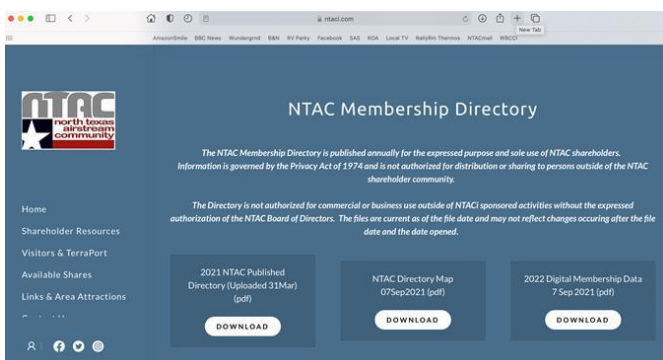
ntacl.com

New Tab

AmazonSmile BBC News Wundergrnd B&N RV Parky Facebook SAS KOA Local TV BallyRm Thermos NTACmail WBCCI

NTAC north texas airstream community

Home

Shareholder Resources

Visitors & TerraPort

Available Shares

Links & Area Attractions

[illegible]

NTAC Membership Directory

The NTAC Membership Directory is published annually for the expressed purpose and sole use of NTAC shareholders. Information is governed by the Privacy Act of 1974 and is not authorized for distribution or sharing to persons outside of the NTAC shareholder community.

The Directory is not authorized for commercial or business use outside of NTACi sponsored activities without the expressed authorization of the NTAC Board of Directors. The files are current as of the file date and may not reflect changes occuring after the file date and the date opened.

2021 NTAC Published Directory (Uploaded 31Mar) (pdf)

DOWNLOAD

NTAC Directory Map 07Sep2021 (pdf)

DOWNLOAD

2022 Digital Membership Data 7 Sep 2021 (pdf)

DOWNLOAD